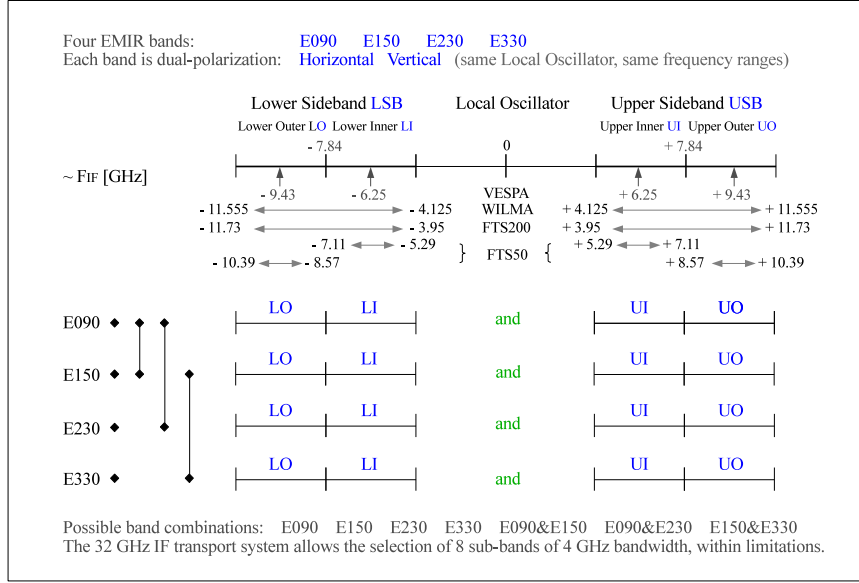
Four EMIR bands: E090 E150 E230 E330
Each band is dual-polarization: Horizontal Vertical (same Local Oscillator, same frequency ranges)

Lower Sideband LSB
Local Oscillator
Upper Sideband USB

Lower Outer LO Lower Inner LI
Upper Inner UI Upper Outer UO

- 7.84
0
+ 7.84

~ FIF [GHz]

- 9.43
- 6.25
+ 6.25
+ 9.43

VESPA
- 11.555 - 4.125 WILMA + 4.125 + 11.555
- 11.73 - 3.95 FTS200 + 3.95 + 11.73
- 7.11 - 5.29 } FTS50 { + 5.29 + 7.11
- 10.39 - 8.57 + 8.57 + 10.39

E090 LO LI and UI UO
E150 LO LI and UI UO
E230 LO LI and UI UO
E330 LO LI and UI UO

Possible band combinations: E090 E150 E230 E330 E090&E150 E090&E230 E150&E330
The 32 GHz IF transport system allows the selection of 8 sub-bands of 4 GHz bandwidth, within limitations.